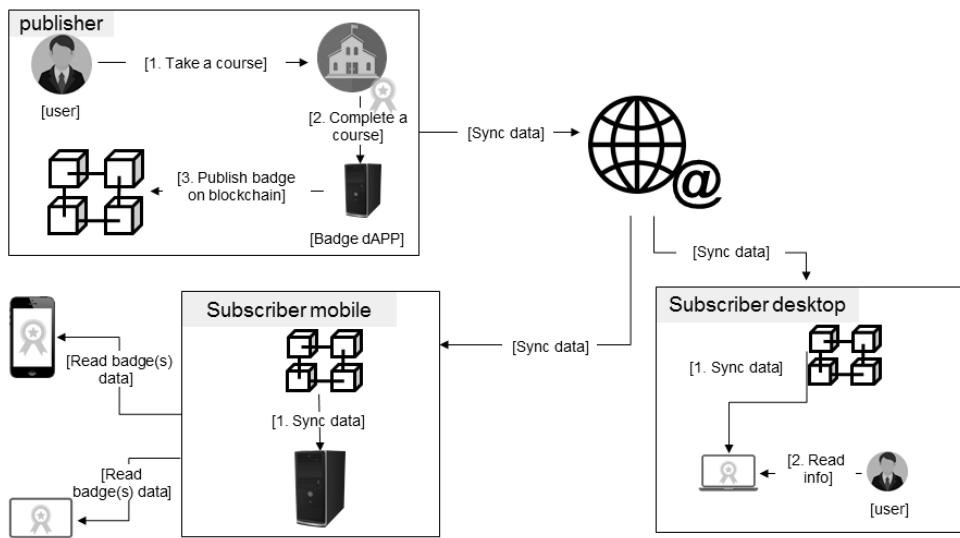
publisher

[user]

[1. Take a course]

[2. Complete a course]

[3. Publish badge on blockchain]

[Badge dAPP]

[Sync data]

[Sync data]

Subscriber mobile

[Sync data]

[Read badge(s) data]

[1. Sync data]

[Read badge(s) data]

Subscriber desktop

[1. Sync data]

[2. Read info]

[user]